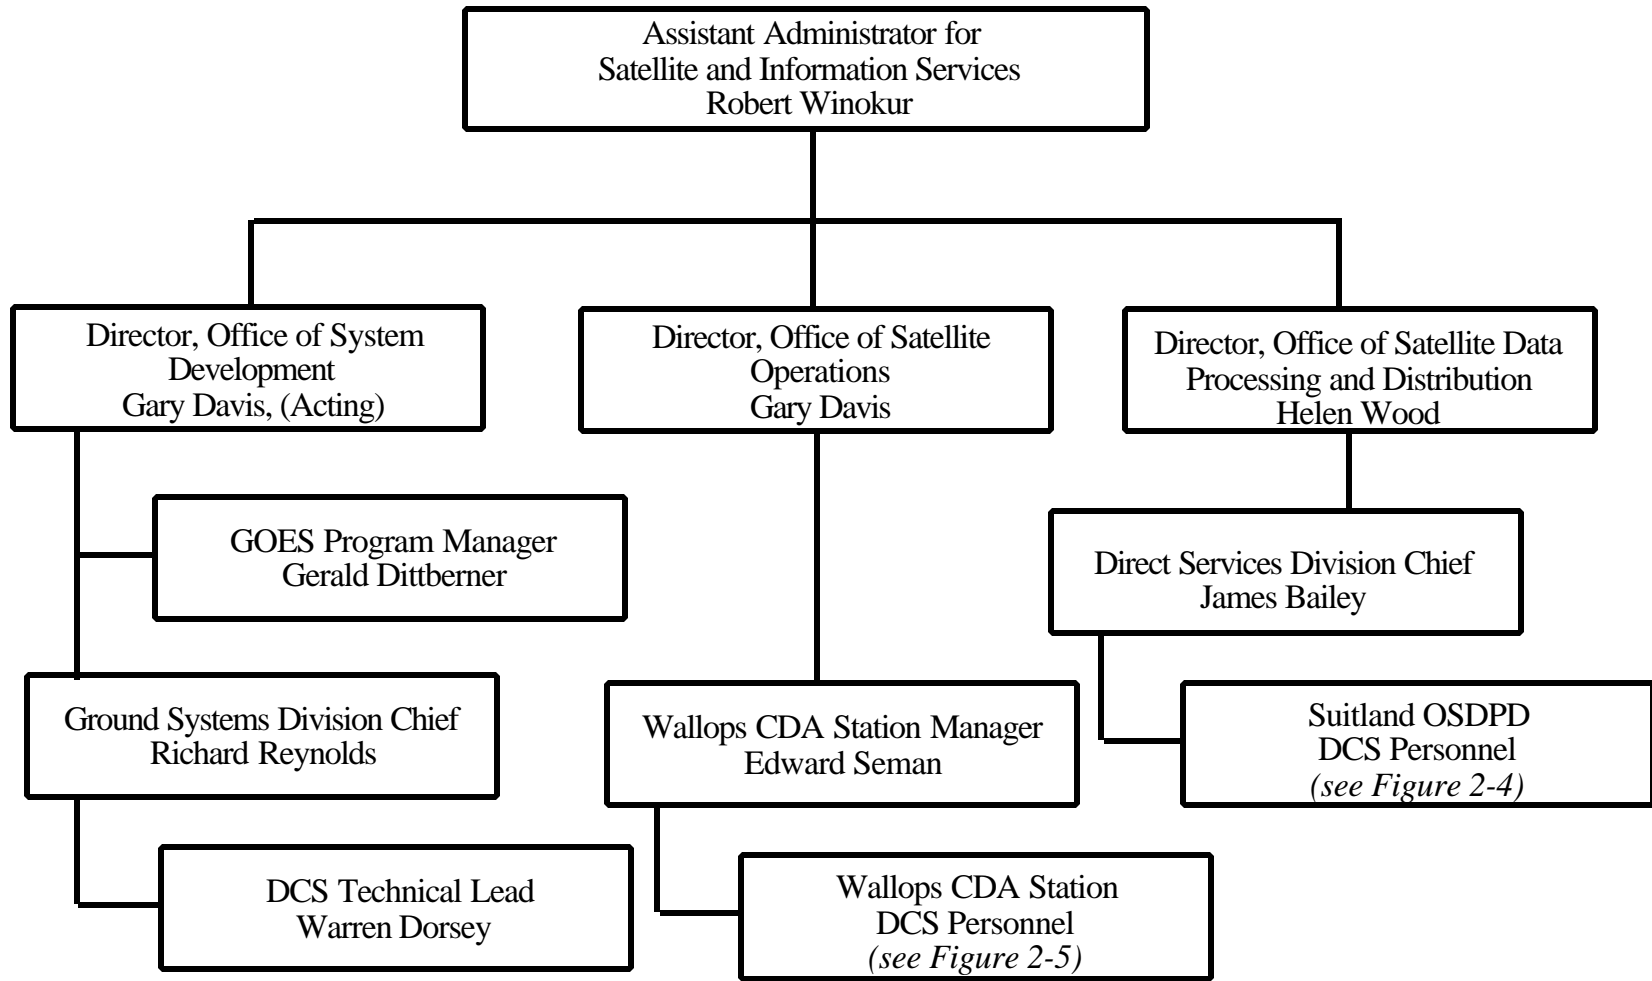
Assistant Administrator for
Satellite and Information Services
Robert Winokur

Director, Office of System Development
Gary Davis, (Acting)

GOES Program Manager
Gerald Dittberner

Ground Systems Division Chief
Richard Reynolds

DCS Technical Lead
Warren Dorsey

Director, Office of Satellite Operations
Gary Davis

Wallops CDA Station Manager
Edward Seman

Wallops CDA Station
DCS Personnel
*(see Figure 2-5)*

Director, Office of Satellite Data Processing and Distribution
Helen Wood

Direct Services Division Chief
James Bailey

Suitland OSDPD
DCS Personnel
*(see Figure 2-4)*